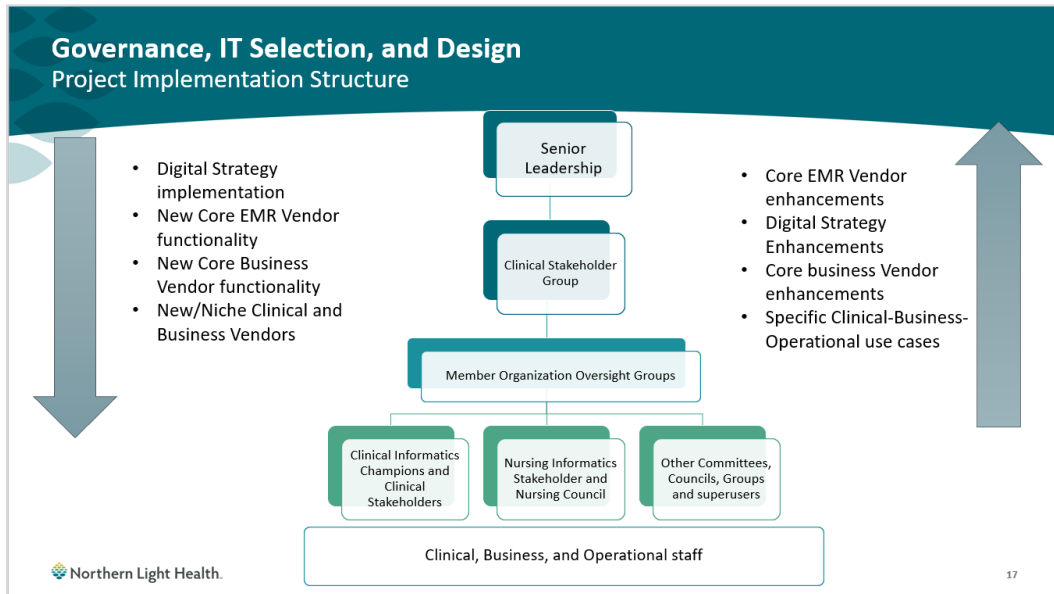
Governance, IT Selection, and Design
Project Implementation Structure

- Digital Strategy implementation
- New Core EMR Vendor functionality
- New Core Business Vendor functionality
- New/Niche Clinical and Business Vendors

Senior Leadership

Clinical Stakeholder Group

Member Organization Oversight Groups

Clinical Informatics Champions and Clinical Stakeholders

Nursing Informatics Stakeholder and Nursing Council

Other Committees, Councils, Groups and superusers

Clinical, Business, and Operational staff

- Core EMR Vendor enhancements
- Digital Strategy Enhancements
- Core business Vendor enhancements
- Specific Clinical-Business-Operational use cases

Northern Light Health.

17